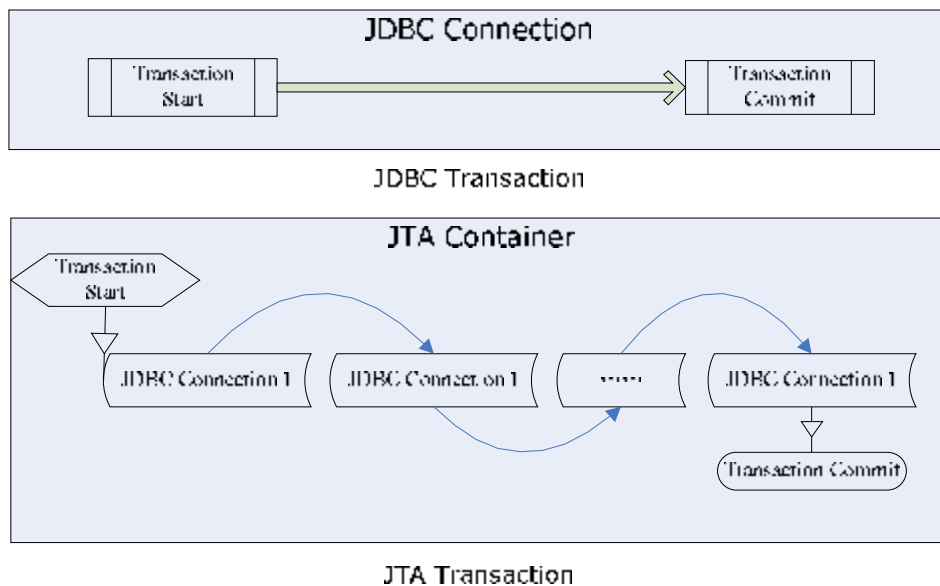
JDBC Connection

Transaction Start

Transaction Commit

JDBC Transaction

JTA Container

Transaction Start

JDBC Connection 1

JDBC Connection 1

......

JDBC Connection 1

Transaction Commit

JTA Transaction